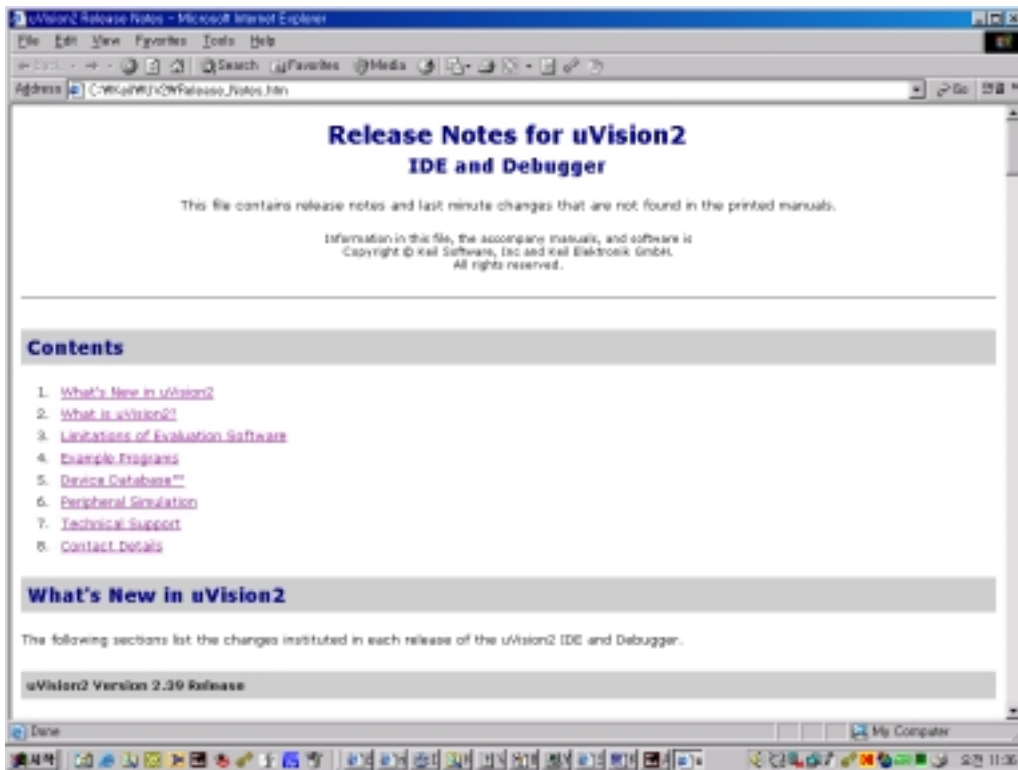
uVision2 Release Notes - Microsoft Internet Explorer

File Edit View Favorites Tools Help

Search Favorites Media

Address C:\Keil\UV2\Release_Notes.htm

Go

Release Notes for uVision2
IDE and Debugger

This file contains release notes and last minute changes that are not found in the printed manuals.

Information in this file, the accompany manuals, and software is
Copyright © Keil Software, Inc and Keil Elektronik GmbH.
All rights reserved.

Contents

1. What's New in uVision2
2. What is uVision2?
3. Limitations of Evaluation Software
4. Example Programs
5. Device Database™
6. Peripheral Simulation
7. Technical Support
8. Contact Details

What's New in uVision2

The following sections list the changes instituted in each release of the uVision2 IDE and Debugger.

uVision2 Version 2.39 Release

Done

My Computer

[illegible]